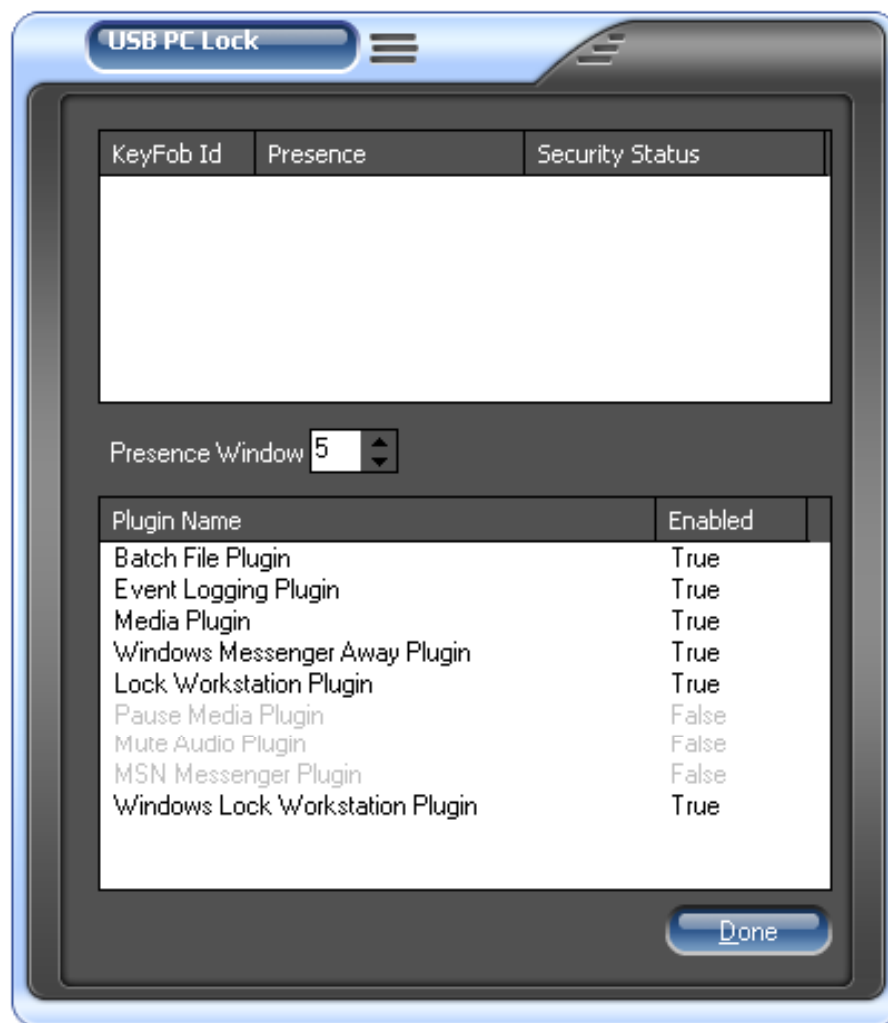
USB PC Lock

| KeyFob Id | Presence | Security Status |
|---|---|---|

Presence Window 5

| Plugin Name | Enabled |
|---|---|
| Batch File Plugin | True |
| Event Logging Plugin | True |
| Media Plugin | True |
| Windows Messenger Away Plugin | True |
| Lock Workstation Plugin | True |
| Pause Media Plugin | False |
| Mute Audio Plugin | False |
| MSN Messenger Plugin | False |
| Windows Lock Workstation Plugin | True |

Done